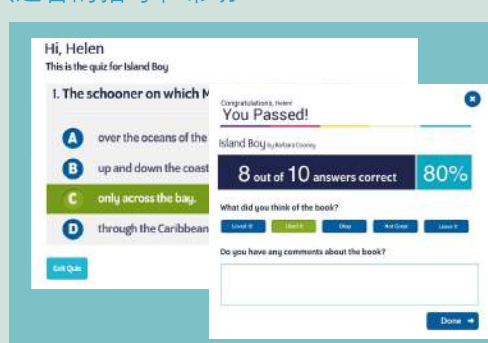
Hi, Helen
This is the quiz for Island Boy

1. The schooner on which M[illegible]

A over the oceans of the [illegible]

B up and down the coast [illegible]

C only across the bay.

D through the Caribbean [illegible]

Exit Quiz

Congratulations, Helen!
You Passed!

Island Boy by Barbara Cooney

8 out of 10 answers correct 80%

What did you think of the book?

Loved it! | Liked it | Okay | Not Great | Leave it

Do you have any comments about the book?

Done